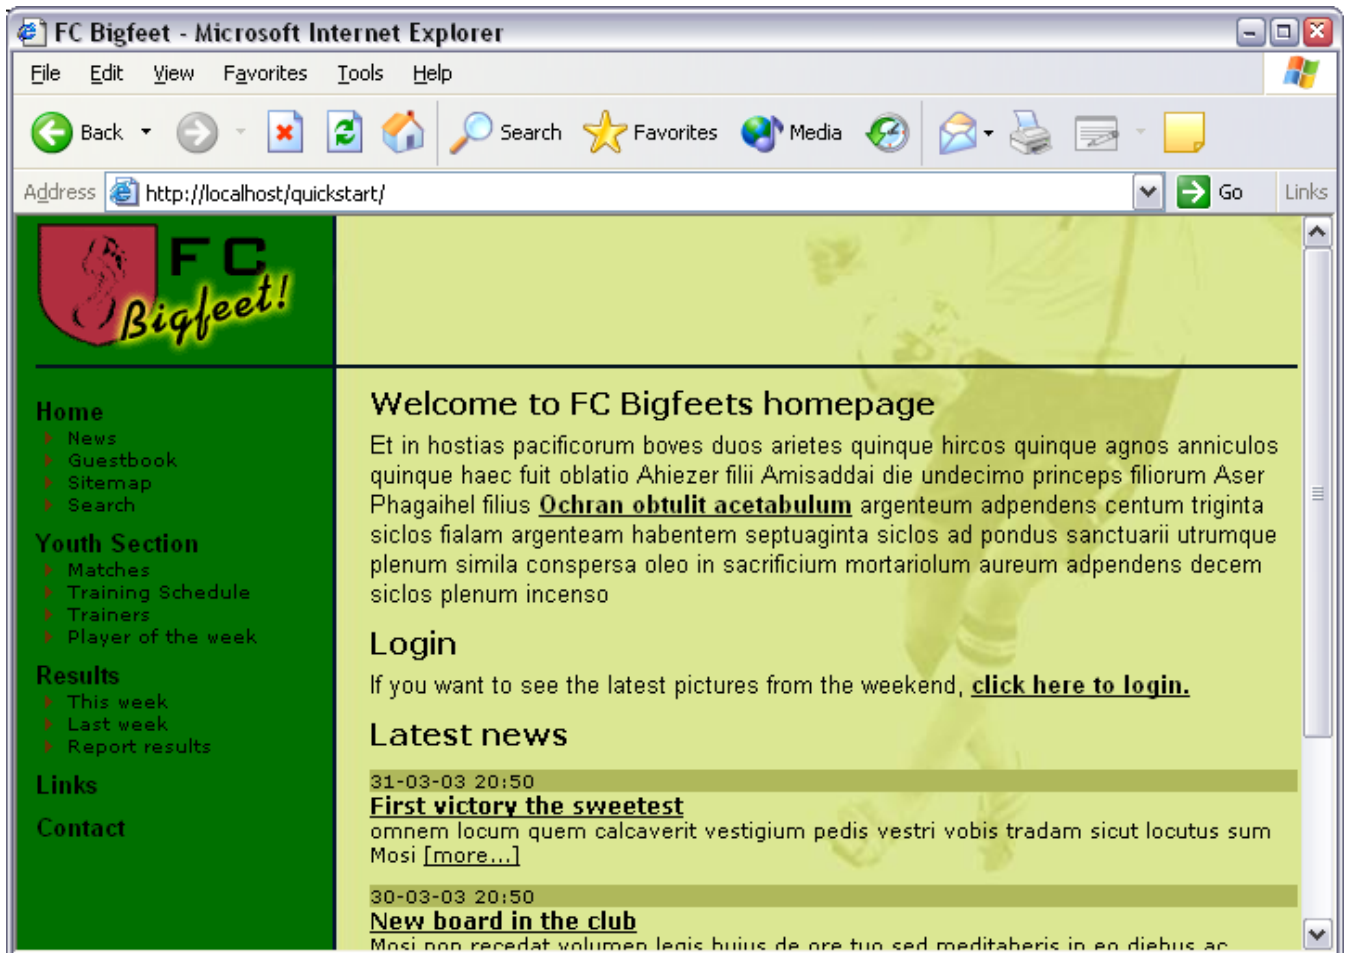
FC Bigfeet - Microsoft Internet Explorer

File Edit View Favorites Tools Help

Back Search Favorites Media

Address http://localhost/quickstart/ Go Links

FC Bigfeet!

Home
News
Guestbook
Sitemap
Search

Youth Section
Matches
Training Schedule
Trainers
Player of the week

Results
This week
Last week
Report results

Links

Contact

Welcome to FC Bigfeets homepage

Et in hostias pacificorum boves duos arietes quinque hircos quinque agnos anniculos quinque haec fuit oblatio Ahiezer filii Amisaddai die undecimo princeps filiorum Aser Phagaihel filius Ochran obtulit acetabulum argenteum adpendens centum triginta siclos fialam argenteam habentem septuaginta siclos ad pondus sanctuarii utrumque plenum simila conspersa oleo in sacrificium mortariolum aureum adpendens decem siclos plenum incenso

Login

If you want to see the latest pictures from the weekend, click here to login.

Latest news

31-03-03 20:50
First victory the sweetest
omnem locum quem calcaverit vestigium pedis vestri vobis tradam sicut locutus sum Mosi [more...]

30-03-03 20:50
New board in the club
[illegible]